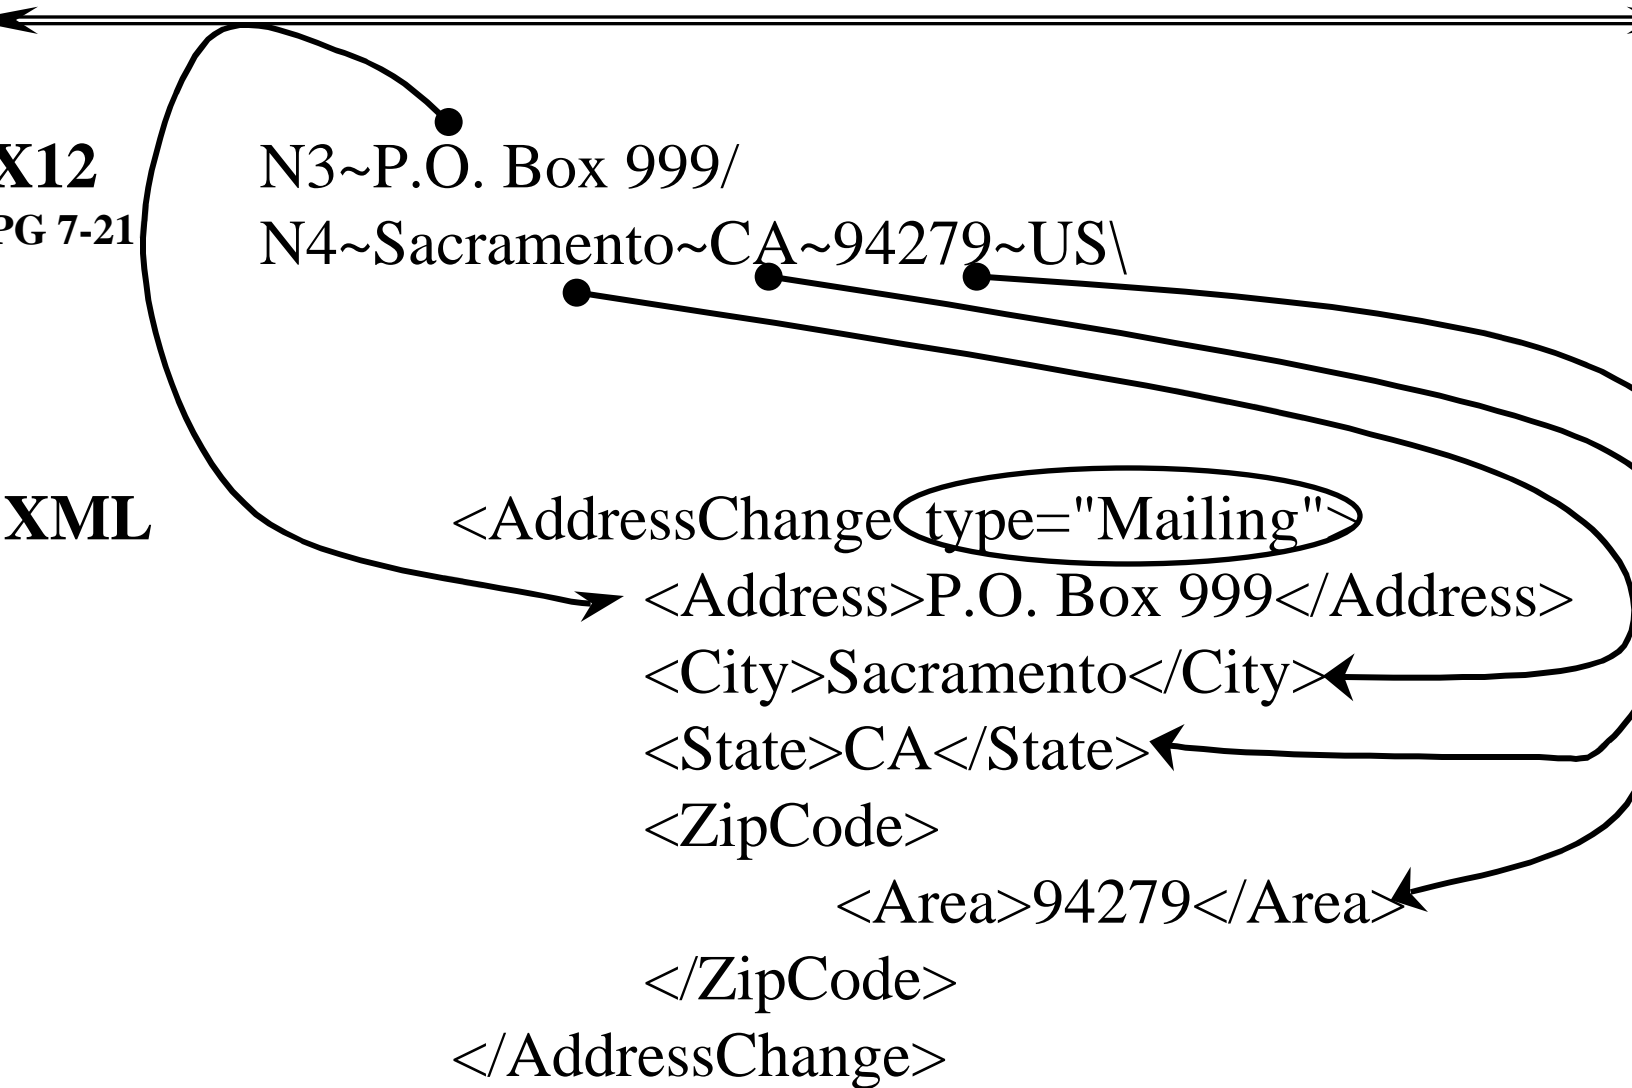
X12
PG 7-21

N3~P.O. Box 999/
N4~Sacramento~CA~94279~US\

XML

<AddressChange type="Mailing">
<Address>P.O. Box 999</Address>
<City>Sacramento</City>
<State>CA</State>
<ZipCode>
<Area>94279</Area>
</ZipCode>
</AddressChange>